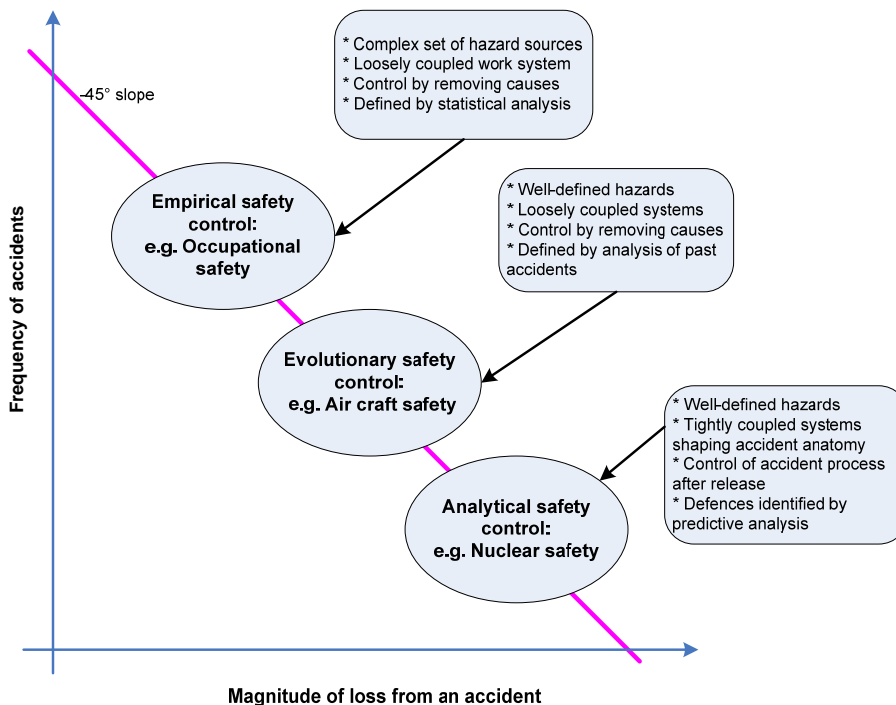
-45° slope

* Complex set of hazard sources
* Loosely coupled work system
* Control by removing causes
* Defined by statistical analysis

Empirical safety control: e.g. Occupational safety

* Well-defined hazards
* Loosely coupled systems
* Control by removing causes
* Defined by analysis of past accidents

Evolutionary safety control: e.g. Air craft safety

* Well-defined hazards
* Tightly coupled systems shaping accident anatomy
* Control of accident process after release
* Defences identified by predictive analysis

Analytical safety control: e.g. Nuclear safety

Frequency of accidents

Magnitude of loss from an accident